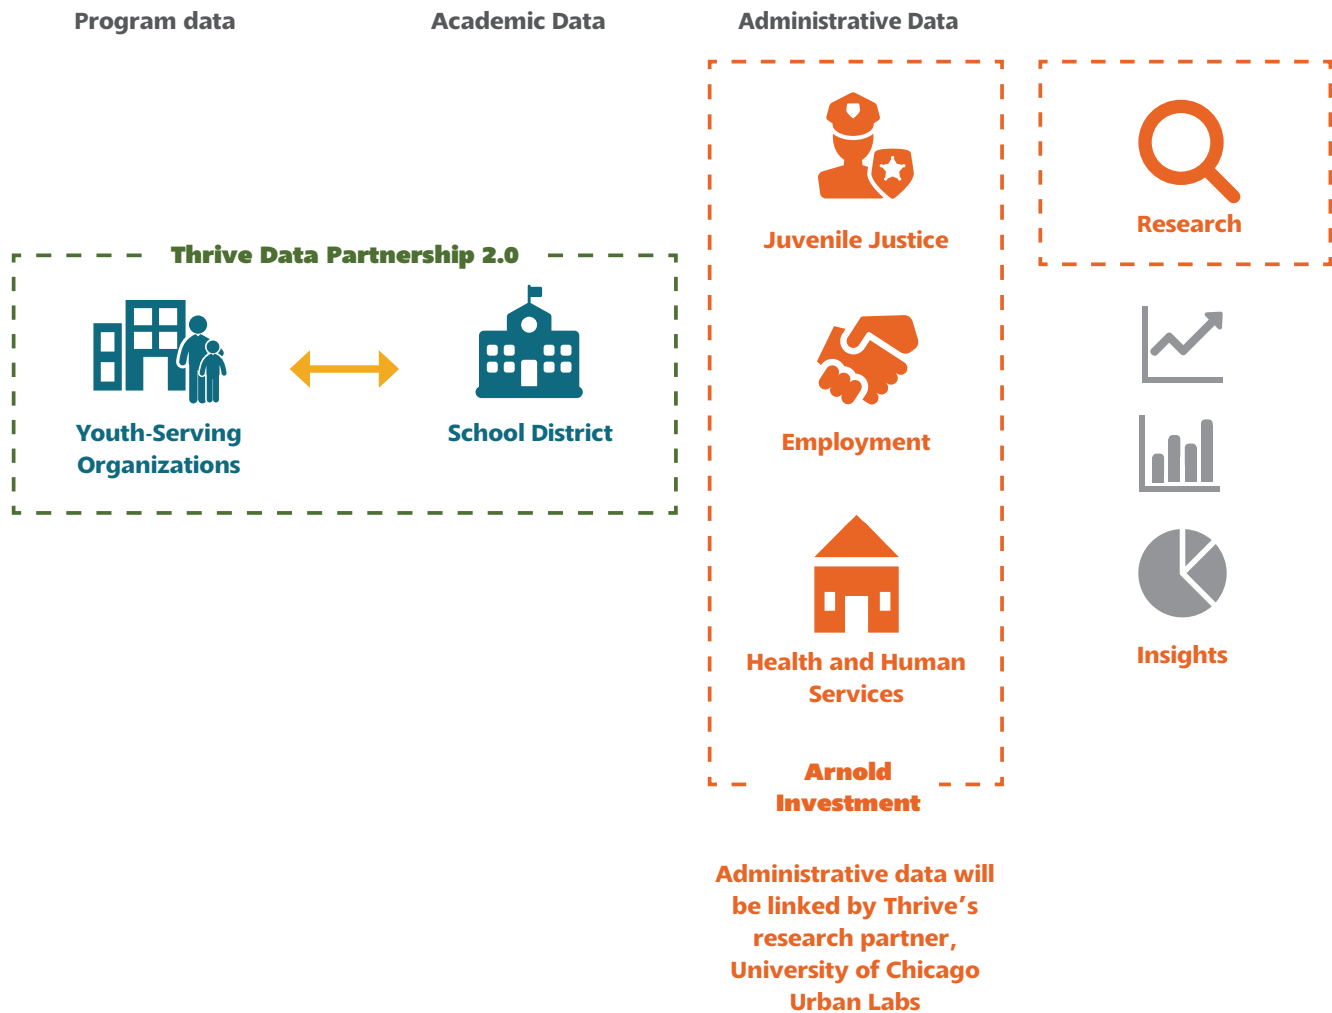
Program data

Academic Data

Administrative Data

Thrive Data Partnership 2.0

Youth-Serving Organizations

School District

Juvenile Justice

Employment

Health and Human Services

Arnold Investment

Research

Insights

Administrative data will be linked by Thrive's research partner, University of Chicago Urban Labs